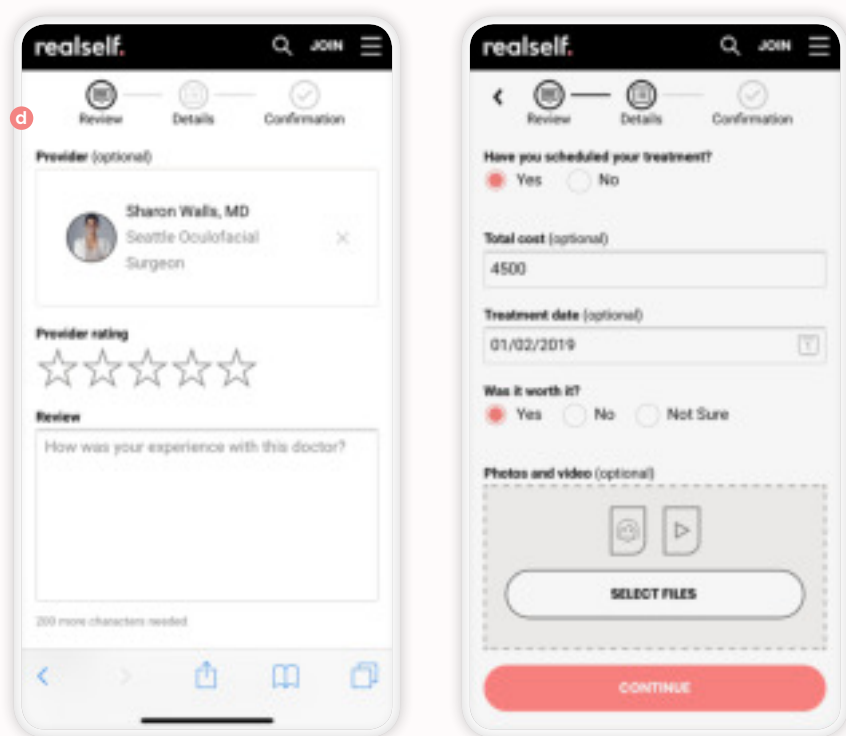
realself. JOIN

d

Review Details Confirmation

Provider (optional)

Sharon Walls, MD
Seattle Oculofacial Surgeon

Provider rating

Review

How was your experience with this doctor?

200 more characters needed

realself. JOIN

Review Details Confirmation

Have you scheduled your treatment?

Yes No

Total cost (optional)

4500

Treatment date (optional)

01/02/2019

Was it worth it?

Yes No Not Sure

Photos and video (optional)

SELECT FILES

CONTINUE